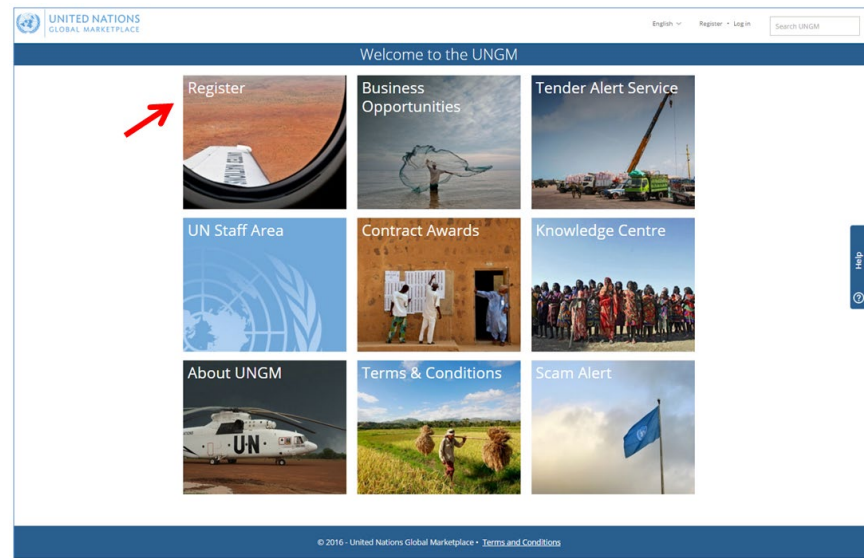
UNITED NATIONS
GLOBAL MARKETPLACE

English · Register · Log in
Search UNGM

Welcome to the UNGM

Register
Business Opportunities
Tender Alert Service
UN Staff Area
Contract Awards
Knowledge Centre
About UNGM
Terms & Conditions
Scam Alert

Help

© 2016 - United Nations Global Marketplace • Terms and Conditions